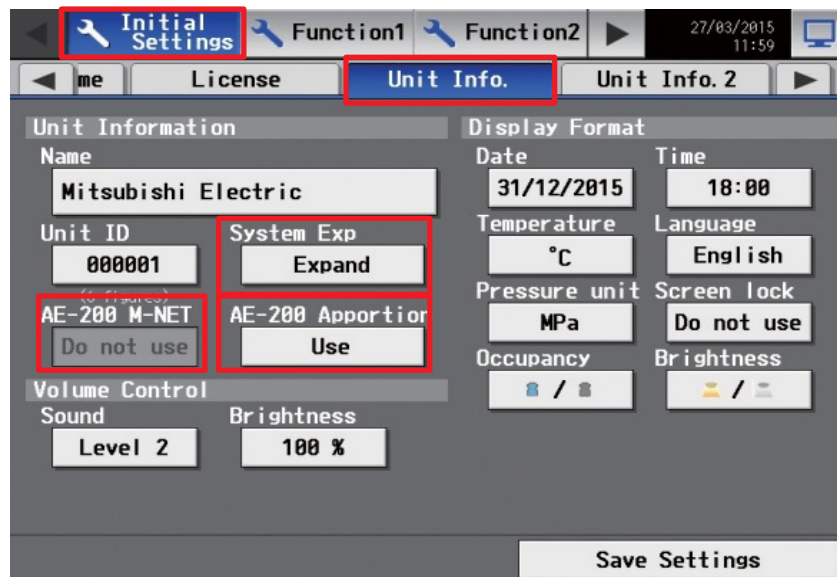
Initial Settings | Function1 | Function2 | 27/03/2015 11:59

me | License | Unit Info. | Unit Info. 2

Unit Information
Name
Mitsubishi Electric
Unit ID
000001
System Exp
Expand
AE-200 M-NET
Do not use
AE-200 Apportior
Use
Volume Control
Sound
Level 2
Brightness
100 %

Display Format
Date
31/12/2015
Time
18:00
Temperature
°C
Language
English
Pressure unit
MPa
Screen lock
Do not use
Occupancy
/
Brightness
/

Save Settings